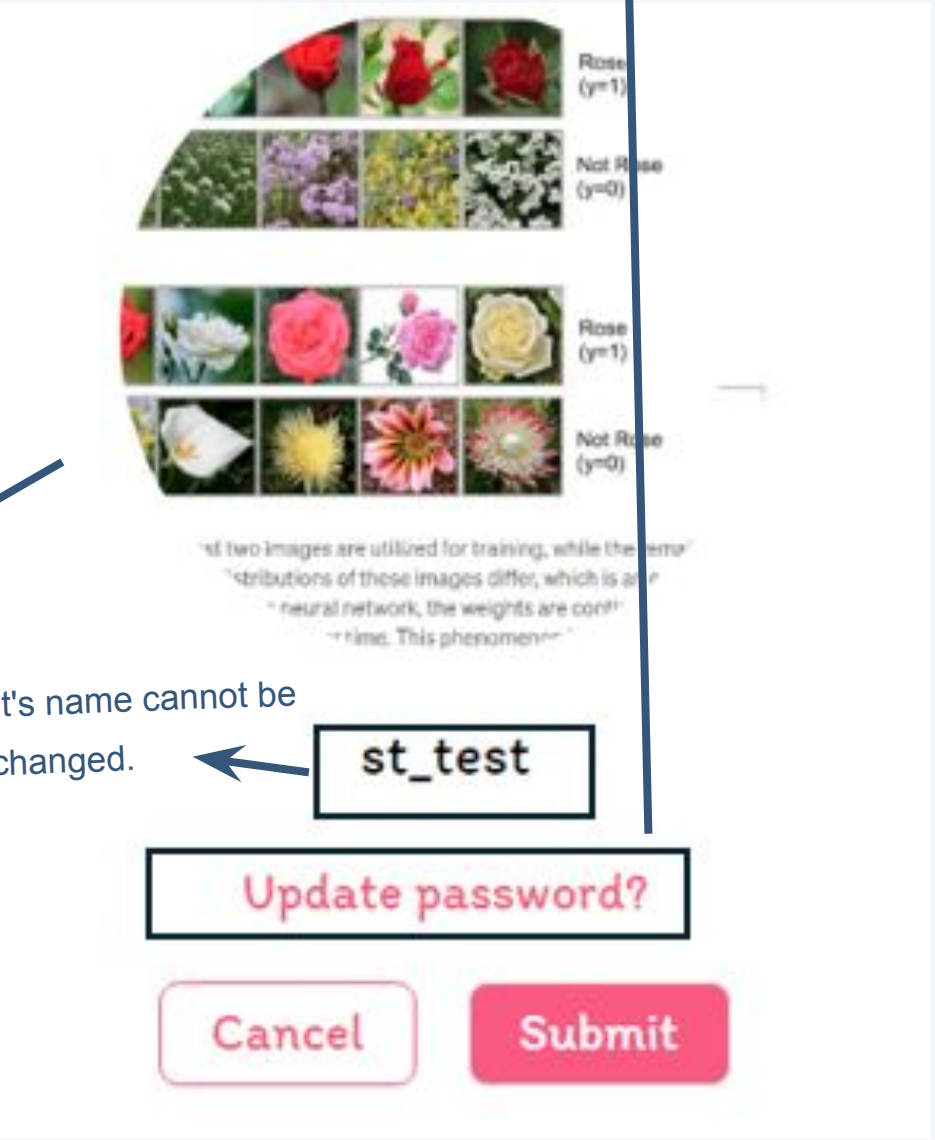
Rose
(y=1)

Not R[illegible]se
(y=0)

Rose
(y=1)

Not R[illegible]se
(y=0)

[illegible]st two images are utilized for training, while the rema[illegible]
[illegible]stributions of these images differ, which is a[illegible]
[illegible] neural network, the weights are cont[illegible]
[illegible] time. This phenomeno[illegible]

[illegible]t's name cannot be changed.

st_test

Update password?

Cancel

Submit